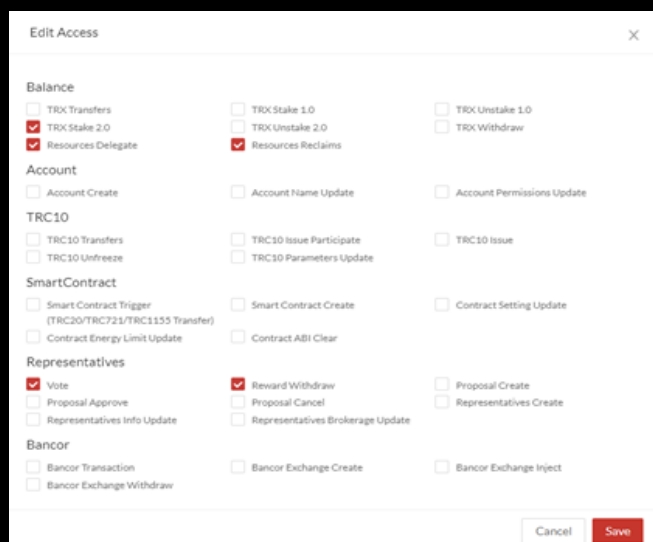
Edit Access

×

Balance

TRX Transfers
TRX Stake 1.0
TRX Unstake 1.0
TRX Stake 2.0
TRX Unstake 2.0
TRX Withdraw
Resources Delegate
Resources Reclaims

Account

Account Create
Account Name Update
Account Permissions Update

TRC10

TRC10 Transfers
TRC10 Issue Participate
TRC10 Issue
TRC10 Unfreeze
TRC10 Parameters Update

SmartContract

Smart Contract Trigger (TRC20/TRC721/TRC1155 Transfer)
Smart Contract Create
Contract Setting Update
Contract Energy Limit Update
Contract ABI Clear

Representatives

Vote
Reward Withdraw
Proposal Create
Proposal Approve
Proposal Cancel
Representatives Create
Representatives Info Update
Representatives Brokerage Update

Bancor

Bancor Transaction
Bancor Exchange Create
Bancor Exchange Inject
Bancor Exchange Withdraw

Cancel
Save